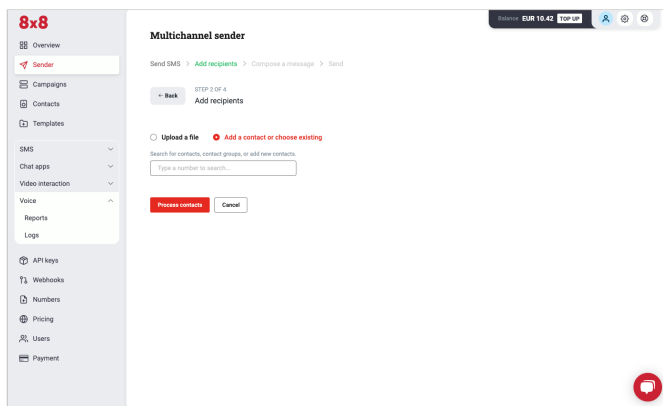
8x8

Overview
Sender
Campaigns
Contacts
Templates

SMS
Chat apps
Video interaction
Voice
Reports
Logs

API keys
Webhooks
Numbers
Pricing
Users
Payment

Balance: EUR 10.42 TOP UP

Multichannel sender

Send SMS > Add recipients > Compose a message > Send

← Back
STEP 2 OF 4
Add recipients

Upload a file
Add a contact or choose existing

Search for contacts, contact groups, or add new contacts.
Type a number to search...

Process contacts
Cancel